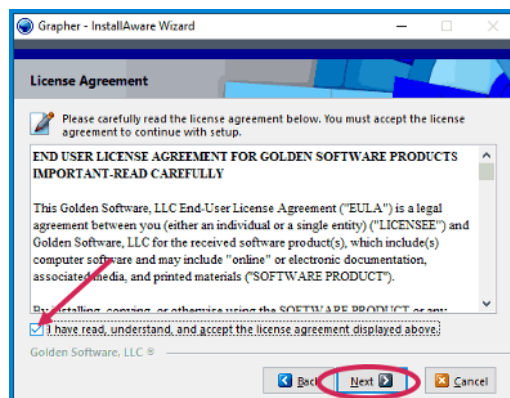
Grapher - InstallAware Wizard

License Agreement

Please carefully read the license agreement below. You must accept the license agreement to continue with setup.

END USER LICENSE AGREEMENT FOR GOLDEN SOFTWARE PRODUCTS IMPORTANT-READ CAREFULLY

This Golden Software, LLC End-User License Agreement ("EULA") is a legal agreement between you (either an individual or a single entity) ("LICENSEE") and Golden Software, LLC for the received software product(s), which include(s) computer software and may include "online" or electronic documentation, associated media, and printed materials ("SOFTWARE PRODUCT").

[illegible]

I have read, understand, and accept the license agreement displayed above.

Golden Software, LLC ®

Back

Next

Cancel